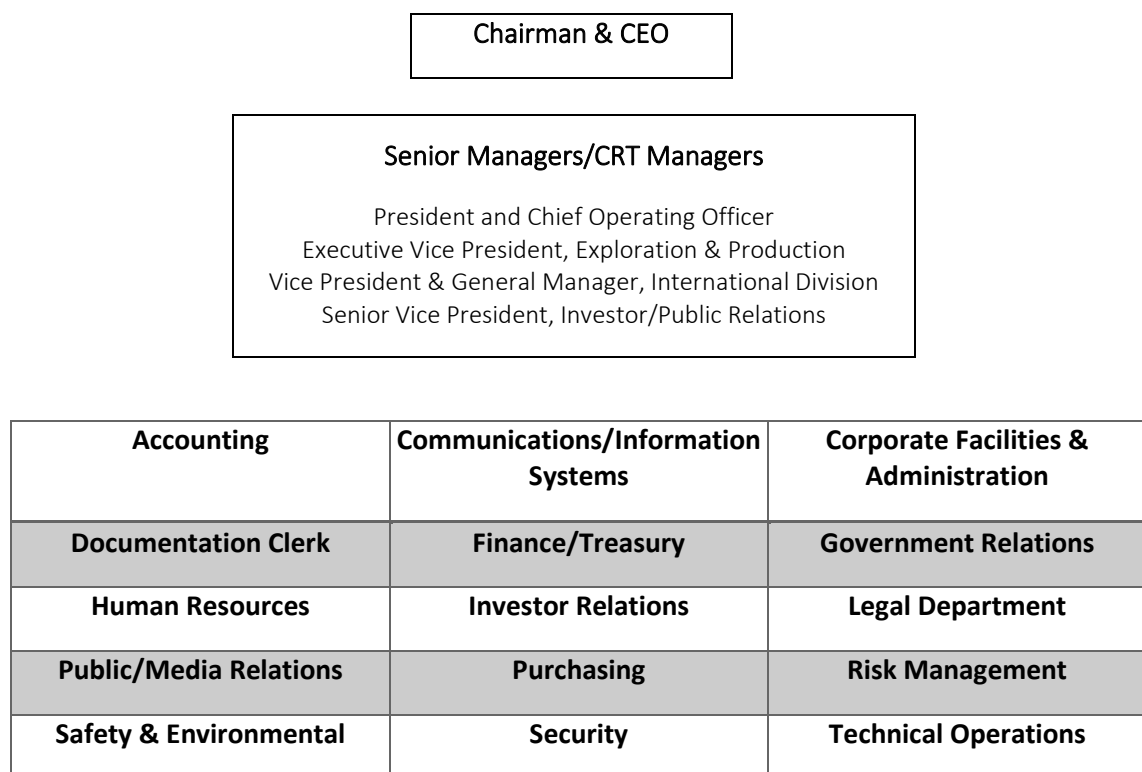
Chairman & CEO

Senior Managers/CRT Managers

President and Chief Operating Officer
Executive Vice President, Exploration & Production
Vice President & General Manager, International Division
Senior Vice President, Investor/Public Relations

| Accounting | Communications/Information Systems | Corporate Facilities & Administration |
|---|---|---|
| Documentation Clerk | Finance/Treasury | Government Relations |
| Human Resources | Investor Relations | Legal Department |
| Public/Media Relations | Purchasing | Risk Management |
| Safety & Environmental | Security | Technical Operations |